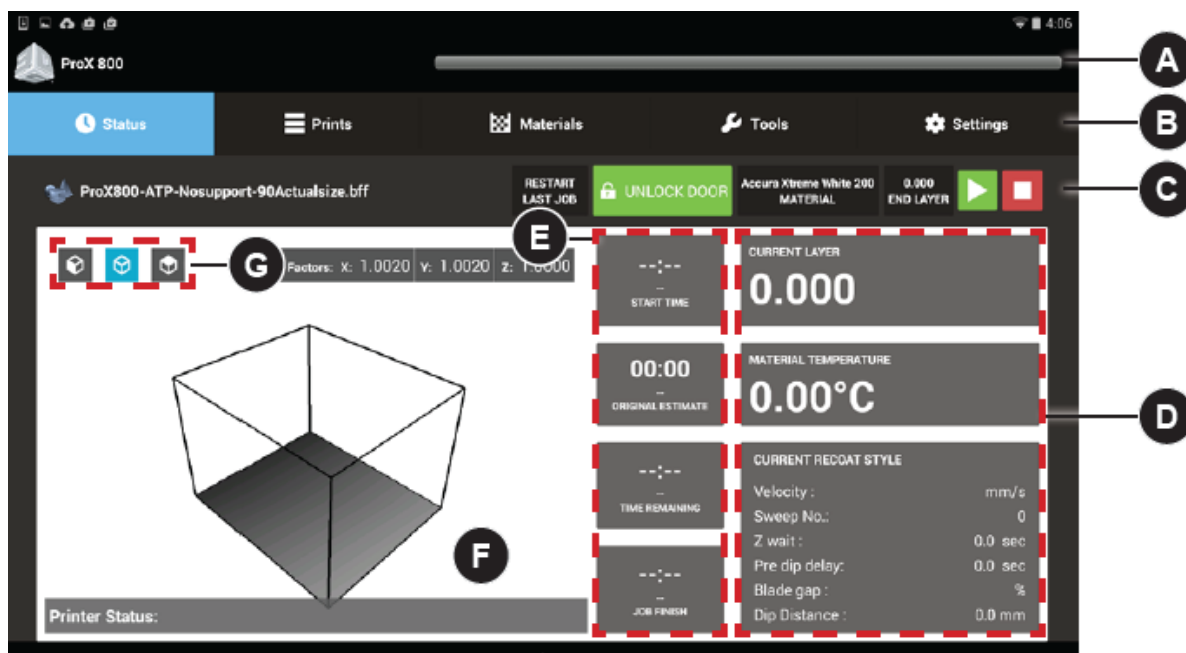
4:06

ProX 800

A

Status | Prints | Materials | Tools | Settings

B

ProX800-ATP-Nosupport-90Actualsize.bff

RESTART LAST JOB

UNLOCK DOOR

Accura Xtreme White 200 MATERIAL

0.000 END LAYER

C

E

G

Factors: X: 1.0020 Y: 1.0020 Z: 1.0000

--:--
--
START TIME

CURRENT LAYER
0.000

00:00
--
ORIGINAL ESTIMATE

MATERIAL TEMPERATURE
0.00°C

D

--:--
--
TIME REMAINING

CURRENT RECOAT STYLE
Velocity : mm/s
Sweep No.: 0
Z wait : 0.0 sec
Pre dip delay: 0.0 sec
Blade gap : %
Dip Distance : 0.0 mm

F

--:--
--
JOB FINISH

Printer Status: